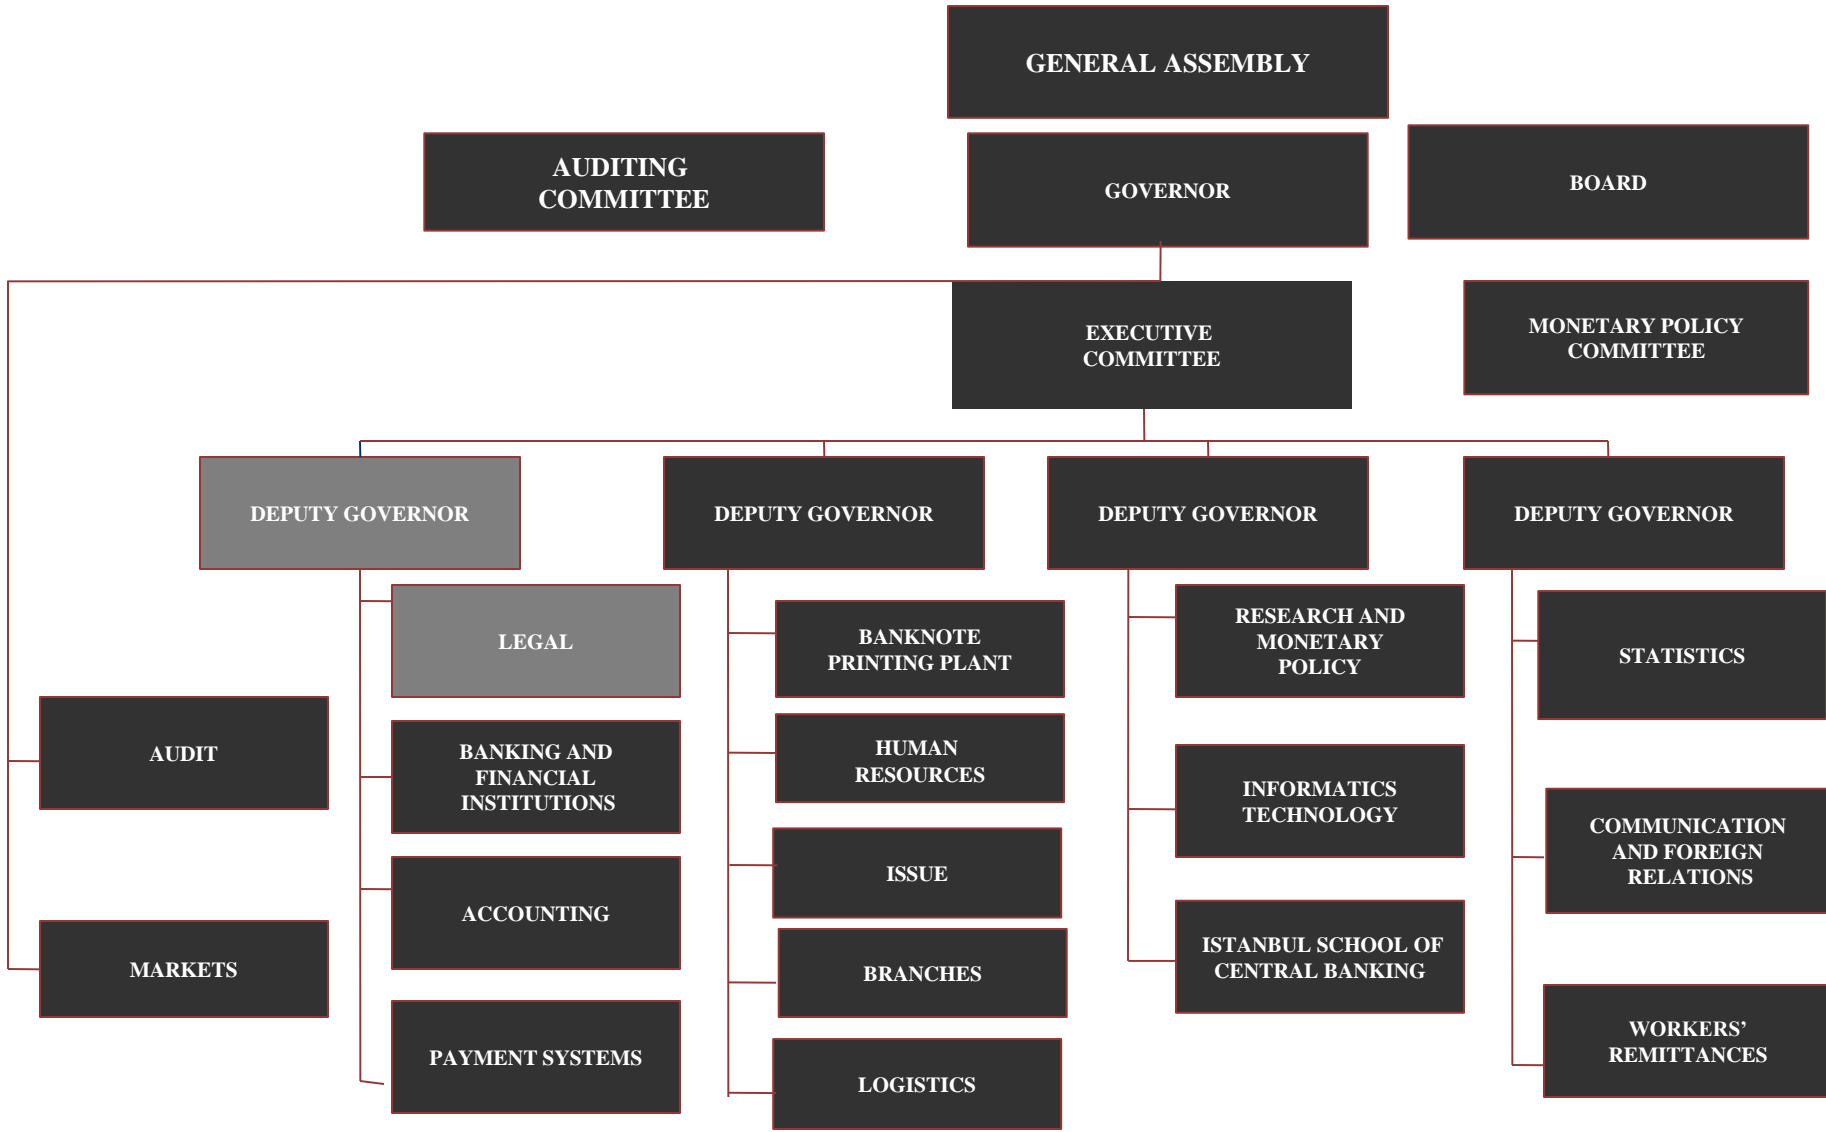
GENERAL ASSEMBLY

AUDITING COMMITTEE

GOVERNOR

BOARD

EXECUTIVE COMMITTEE

MONETARY POLICY COMMITTEE

DEPUTY GOVERNOR

DEPUTY GOVERNOR

DEPUTY GOVERNOR

DEPUTY GOVERNOR

LEGAL

AUDIT

BANKING AND FINANCIAL INSTITUTIONS

ACCOUNTING

MARKETS

PAYMENT SYSTEMS

BANKNOTE PRINTING PLANT

HUMAN RESOURCES

ISSUE

BRANCHES

LOGISTICS

RESEARCH AND MONETARY POLICY

INFORMATICS TECHNOLOGY

ISTANBUL SCHOOL OF CENTRAL BANKING

STATISTICS

COMMUNICATION AND FOREIGN RELATIONS

WORKERS' REMITTANCES